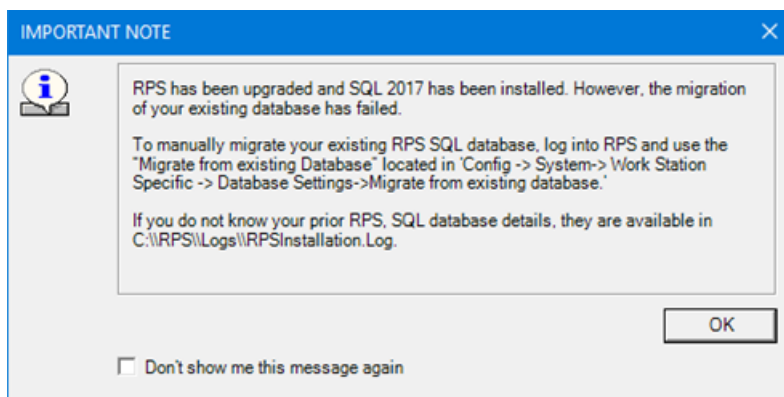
IMPORTANT NOTE

RPS has been upgraded and SQL 2017 has been installed. However, the migration of your existing database has failed.

To manually migrate your existing RPS SQL database, log into RPS and use the "Migrate from existing Database" located in 'Config -> System-> Work Station Specific -> Database Settings->Migrate from existing database.'

If you do not know your prior RPS, SQL database details, they are available in C:\\RPS\\Logs\\RPSInstallation.Log.

OK

Don't show me this message again